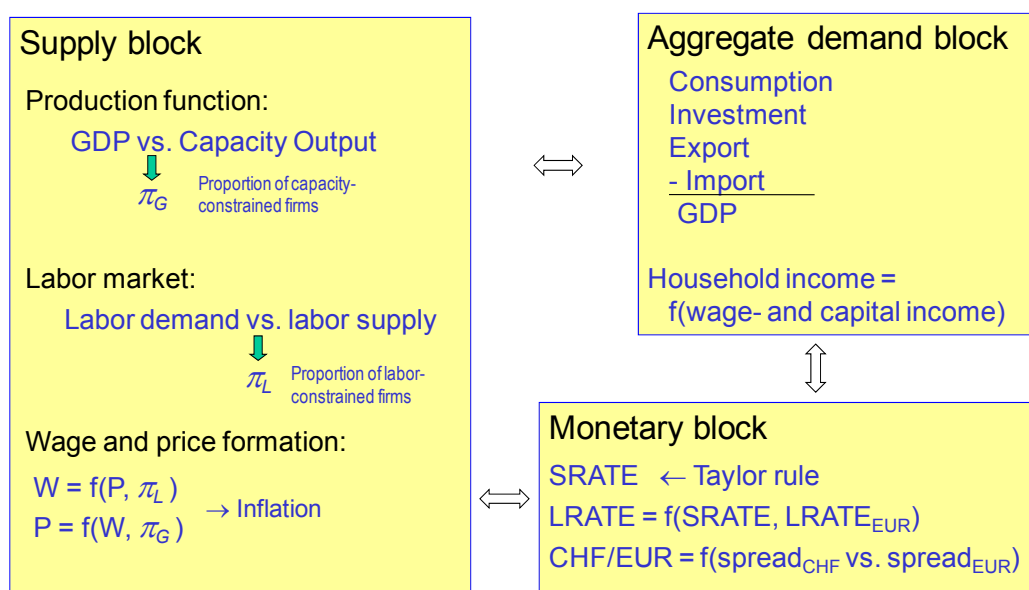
Supply block

Production function:

GDP vs. Capacity Output

$\pi_G$ Proportion of capacity-constrained firms

Labor market:

Labor demand vs. labor supply

$\pi_L$ Proportion of labor-constrained firms

Wage and price formation:

W = f(P, $\pi_L$)
P = f(W, $\pi_G$)
$\rightarrow$ Inflation

Aggregate demand block

Consumption
Investment
Export
- Import
GDP

Household income = f(wage- and capital income)

Monetary block

SRATE $\leftarrow$ Taylor rule
LRATE = f(SRATE, LRATE$_{EUR}$)
CHF/EUR = f(spread$_{CHF}$ vs. spread$_{EUR}$)